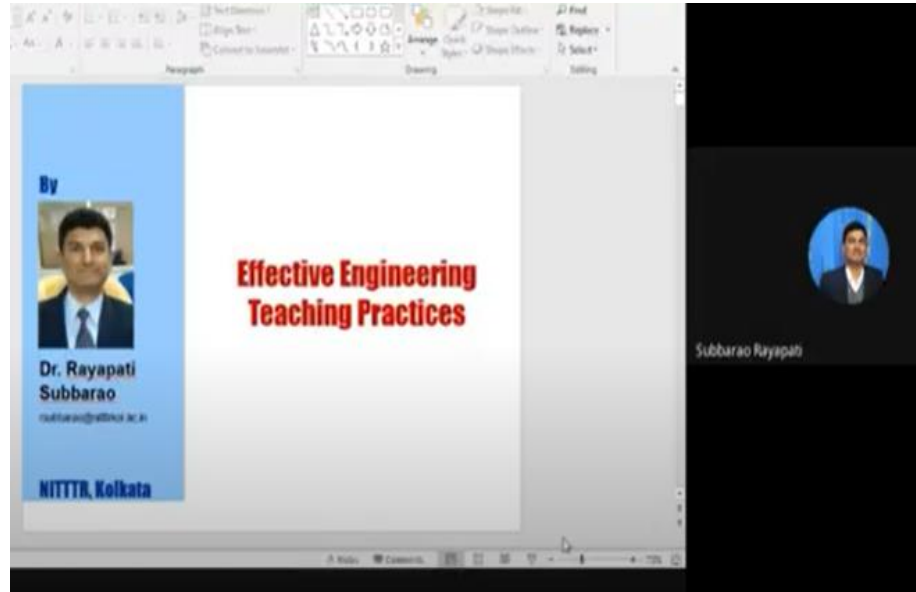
Text Direction
Align Text
Convert to SmartArt
Paragraph
Arrange
Quick Styles
Shape Fill
Shape Outline
Shape Effects
Drawing
Find
Replace
Select
Editing

By

Dr. Rayapati Subbarao
rsubbarao@nitttrkol.ac.in

NITTTR, Kolkata

Effective Engineering Teaching Practices

Subbarao Rayapati

Notes
Comments
73%